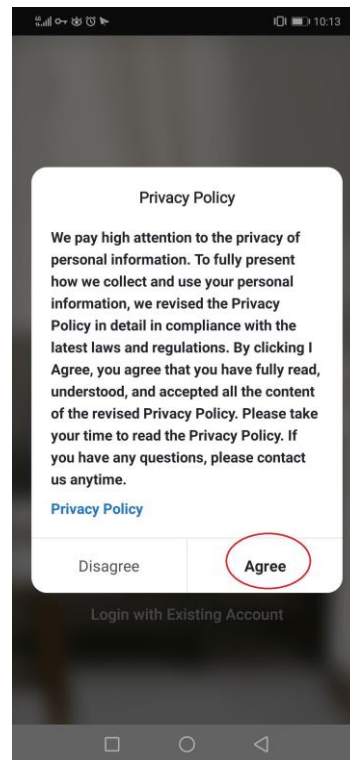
10:13

Privacy Policy

We pay high attention to the privacy of personal information. To fully present how we collect and use your personal information, we revised the Privacy Policy in detail in compliance with the latest laws and regulations. By clicking I Agree, you agree that you have fully read, understood, and accepted all the content of the revised Privacy Policy. Please take your time to read the Privacy Policy. If you have any questions, please contact us anytime.

Privacy Policy

Disagree

Agree

Login with Existing Account